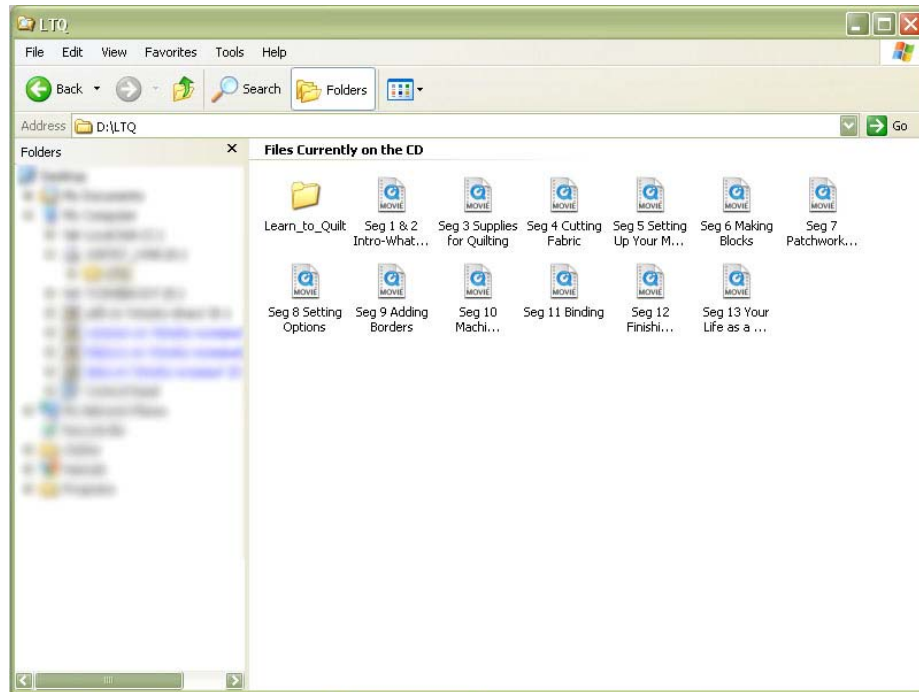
LTQ

File Edit View Favorites Tools Help

Back Search Folders

Address D:\LTQ Go

Folders ×

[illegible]

Files Currently on the CD

Learn_to_Quilt

MOVIE
Seg 1 & 2 Intro-What...

MOVIE
Seg 3 Supplies for Quilting

MOVIE
Seg 4 Cutting Fabric

MOVIE
Seg 5 Setting Up Your M...

MOVIE
Seg 6 Making Blocks

MOVIE
Seg 7 Patchwork...

MOVIE
Seg 8 Setting Options

MOVIE
Seg 9 Adding Borders

MOVIE
Seg 10 Machi...

MOVIE
Seg 11 Binding

MOVIE
Seg 12 Finishi...

MOVIE
Seg 13 Your Life as a ...